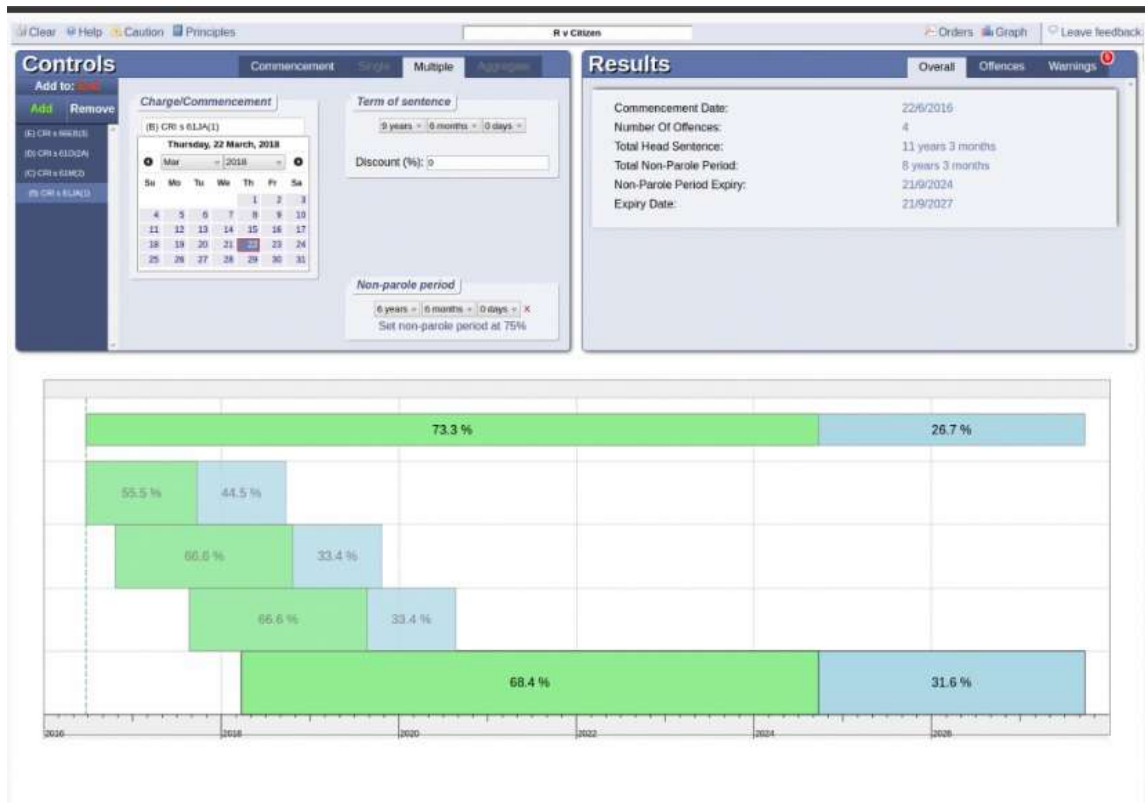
Clear Help Caution Principles

R v Citizen

Orders Graph Leave feedback

Controls

Commencement Single Multiple Aggregate

Add to: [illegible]

Add Remove

(E) CRI s 66EB(3)
(D) CRI s 61D(2A)
(C) CRI s 61M(2)
(B) CRI s 61JA(1)

Charge/Commencement

(B) CRI s 61JA(1)

Thursday, 22 March, 2018

Mar 2018

| Su | Mo | Tu | We | Th | Fr | Sa |
|---|---|---|---|---|---|---|
| | | | | 1 | 2 | 3 |
| 4 | 5 | 6 | 7 | 8 | 9 | 10 |
| 11 | 12 | 13 | 14 | 15 | 16 | 17 |
| 18 | 19 | 20 | 21 | 22 | 23 | 24 |
| 25 | 26 | 27 | 28 | 29 | 30 | 31 |

Term of sentence

9 years 6 months 0 days

Discount (%): 0

Non-parole period

6 years 6 months 0 days ×

Set non-parole period at 75%

Results

Overall Offences Warnings 0

Commencement Date: 22/6/2016
Number Of Offences: 4
Total Head Sentence: 11 years 3 months
Total Non-Parole Period: 8 years 3 months
Non-Parole Period Expiry: 21/9/2024
Expiry Date: 21/9/2027

73.3 % 26.7 %

55.5 % 44.5 %

66.6 % 33.4 %

66.6 % 33.4 %

68.4 % 31.6 %

2016 2018 2020 2022 2024 2026